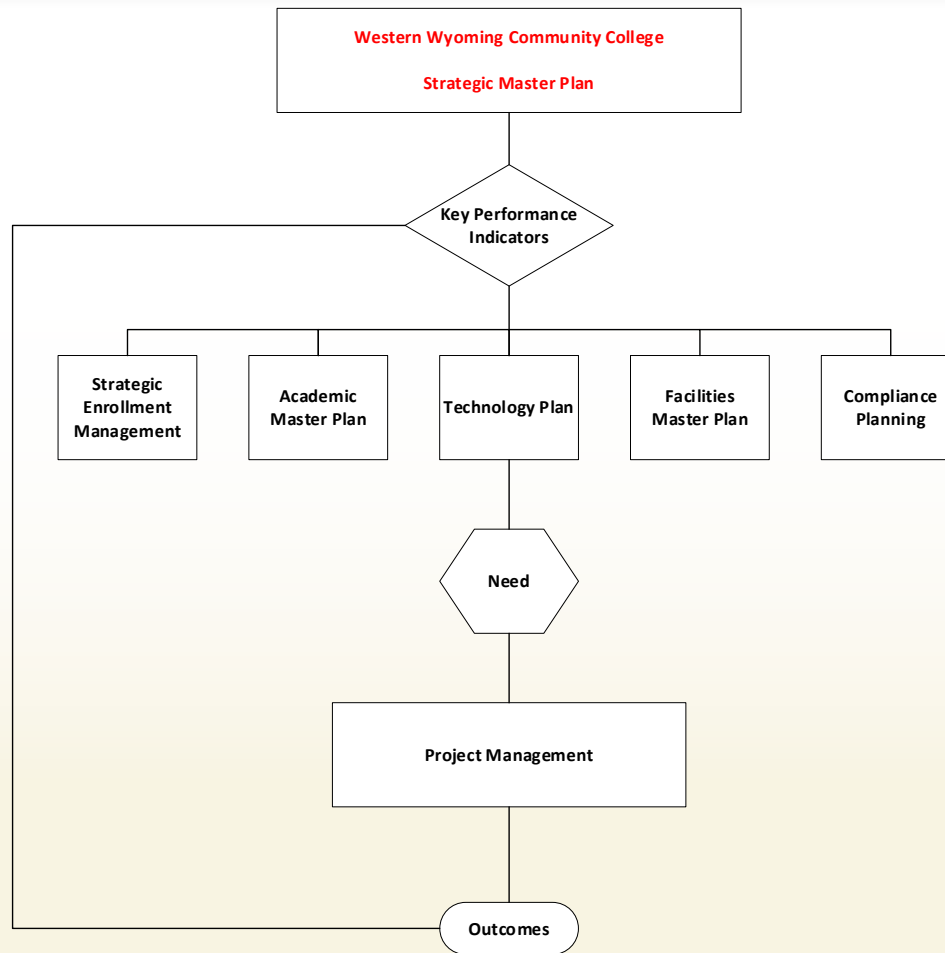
Western Wyoming Community College

Strategic Master Plan

Key Performance Indicators

Strategic Enrollment Management

Academic Master Plan

Technology Plan

Facilities Master Plan

Compliance Planning

Need

Project Management

Outcomes